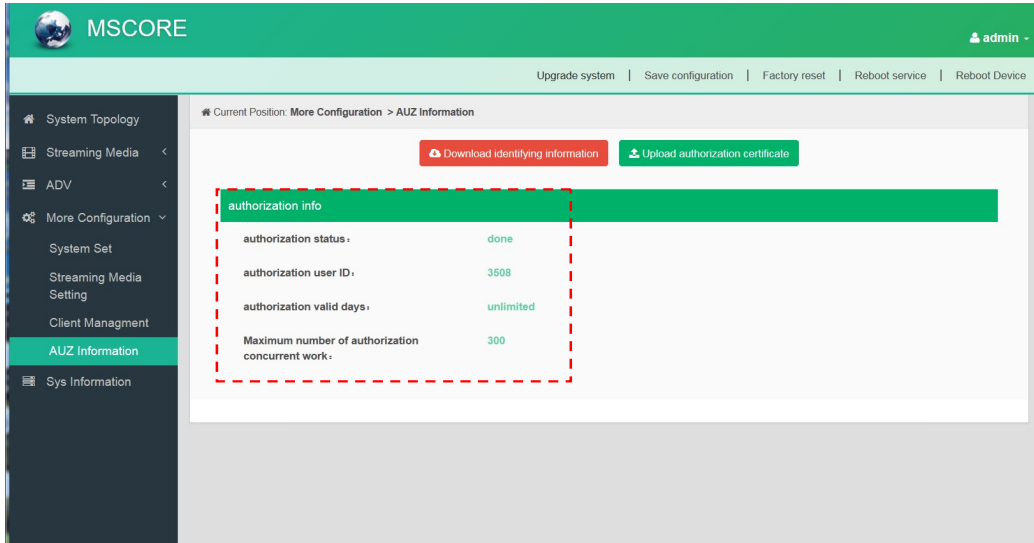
MSCORE

admin

Upgrade system | Save configuration | Factory reset | Reboot service | Reboot Device

System Topology
Streaming Media
ADV
More Configuration
System Set
Streaming Media Setting
Client Managment
AUZ Information
Sys Information

Current Position: More Configuration > AUZ Information

Download identifying information
Upload authorization certificate

authorization info

| | |
|---|---|
| authorization status： | done |
| authorization user ID： | 3508 |
| authorization valid days： | unlimited |
| Maximum number of authorization concurrent work： | 300 |